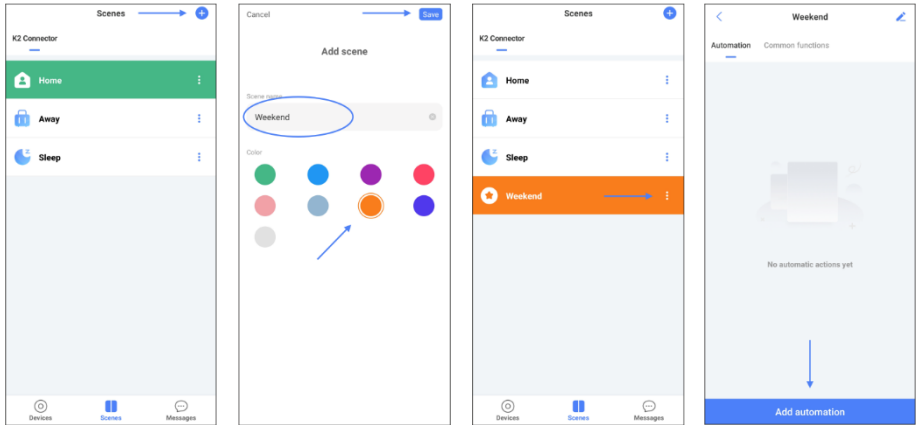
Scenes

K2 Connector

Home

Away

Sleep

Devices Scenes Messages

Cancel Save

Add scene

Scene name

Weekend

Color

Scenes

K2 Connector

Home

Away

Sleep

Weekend

Devices Scenes Messages

Weekend

Automation Common functions

No automatic actions yet

Add automation